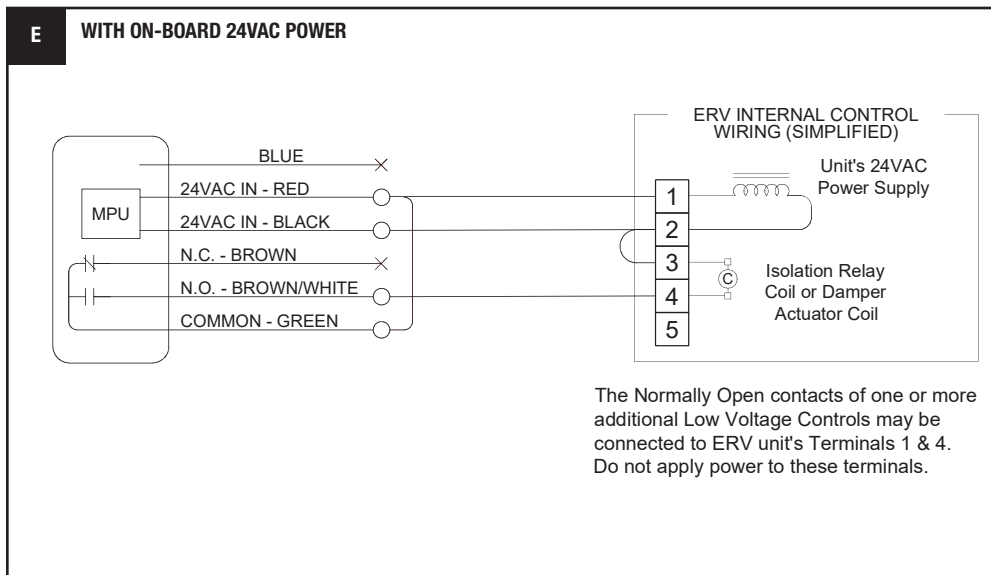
E

WITH ON-BOARD 24VAC POWER

ERV INTERNAL CONTROL WIRING (SIMPLIFIED)

BLUE

24VAC IN - RED

MPU

24VAC IN - BLACK

N.C. - BROWN

N.O. - BROWN/WHITE

COMMON - GREEN

1

2

3

4

5

Unit's 24VAC Power Supply

C

Isolation Relay Coil or Damper Actuator Coil

The Normally Open contacts of one or more additional Low Voltage Controls may be connected to ERV unit's Terminals 1 & 4. Do not apply power to these terminals.